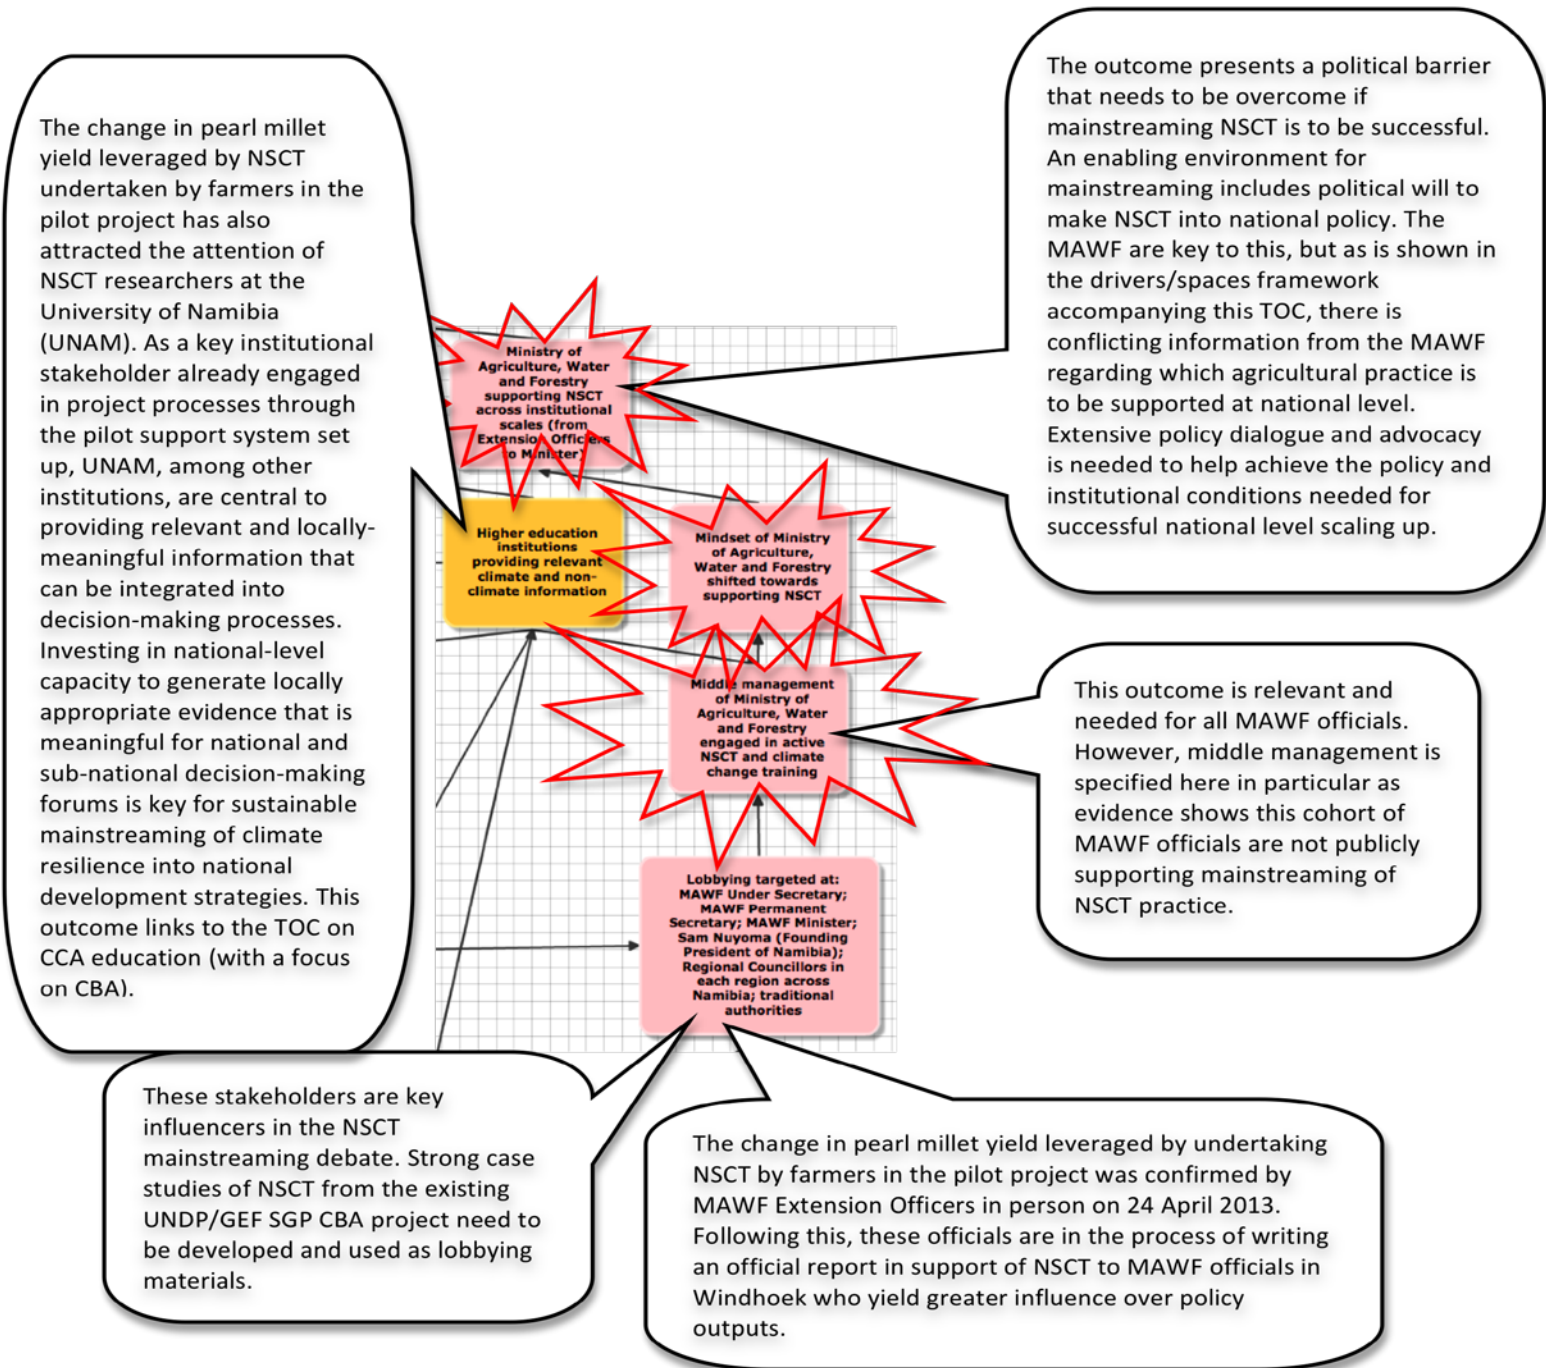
The change in pearl millet yield leveraged by NSCT undertaken by farmers in the pilot project has also attracted the attention of NSCT researchers at the University of Namibia (UNAM). As a key institutional stakeholder already engaged in project processes through the pilot support system set up, UNAM, among other institutions, are central to providing relevant and locally-meaningful information that can be integrated into decision-making processes. Investing in national-level capacity to generate locally appropriate evidence that is meaningful for national and sub-national decision-making forums is key for sustainable mainstreaming of climate resilience into national development strategies. This outcome links to the TOC on CCA education (with a focus on CBA).

Ministry of Agriculture, Water and Forestry supporting NSCT across institutional scales (from Extension Officers to Minister)

Higher education institutions providing relevant climate and non-climate information

Mindset of Ministry of Agriculture, Water and Forestry shifted towards supporting NSCT

Middle management of Ministry of Agriculture, Water and Forestry engaged in active NSCT and climate change training

Lobbying targeted at: MAWF Under Secretary; MAWF Permanent Secretary; MAWF Minister; Sam Nuyoma (Founding President of Namibia); Regional Councillors in each region across Namibia; traditional authorities

The outcome presents a political barrier that needs to be overcome if mainstreaming NSCT is to be successful. An enabling environment for mainstreaming includes political will to make NSCT into national policy. The MAWF are key to this, but as is shown in the drivers/spaces framework accompanying this TOC, there is conflicting information from the MAWF regarding which agricultural practice is to be supported at national level. Extensive policy dialogue and advocacy is needed to help achieve the policy and institutional conditions needed for successful national level scaling up.

This outcome is relevant and needed for all MAWF officials. However, middle management is specified here in particular as evidence shows this cohort of MAWF officials are not publicly supporting mainstreaming of NSCT practice.

These stakeholders are key influencers in the NSCT mainstreaming debate. Strong case studies of NSCT from the existing UNDP/GEF SGP CBA project need to be developed and used as lobbying materials.

The change in pearl millet yield leveraged by undertaking NSCT by farmers in the pilot project was confirmed by MAWF Extension Officers in person on 24 April 2013. Following this, these officials are in the process of writing an official report in support of NSCT to MAWF officials in Windhoek who yield greater influence over policy outputs.